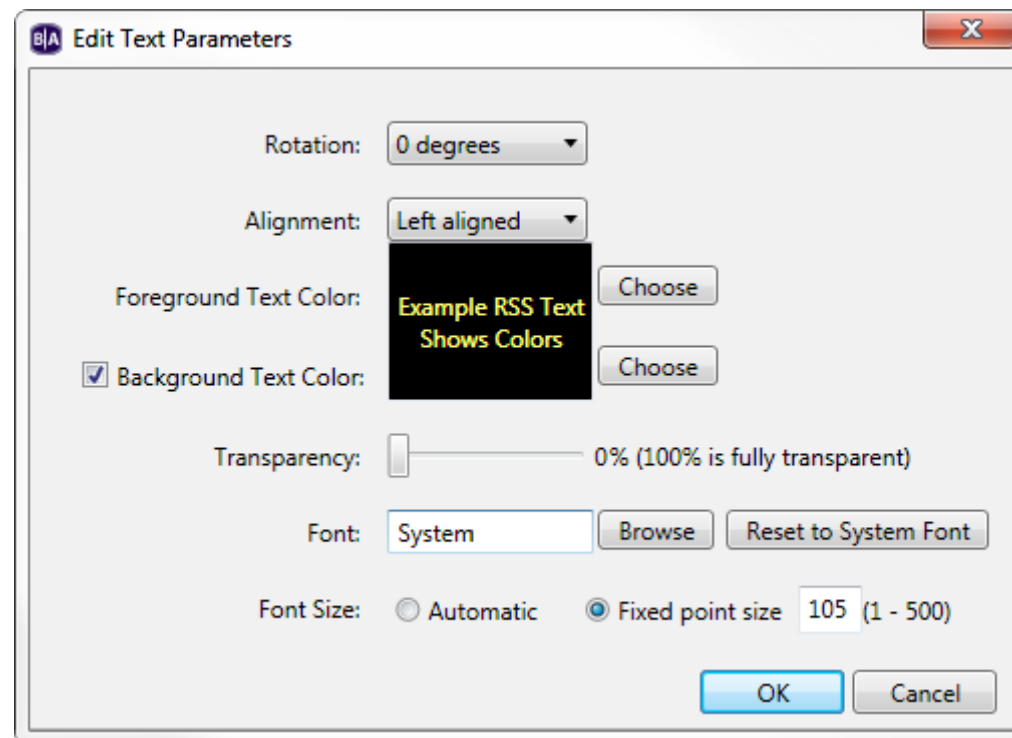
B|A Edit Text Parameters

X

Rotation: 0 degrees

Alignment: Left aligned

Foreground Text Color: Example RSS Text Shows Colors Choose

☑ Background Text Color: Choose

Transparency: 0% (100% is fully transparent)

Font: System Browse Reset to System Font

Font Size: Automatic Fixed point size 105 (1 - 500)

OK Cancel